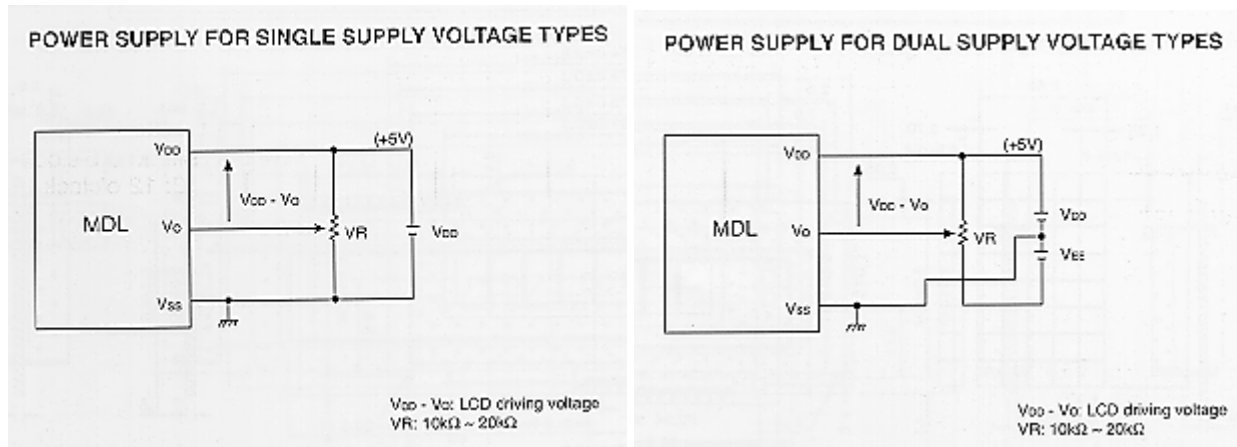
POWER SUPPLY FOR SINGLE SUPPLY VOLTAGE TYPES

MDL
$V_{DD}$
$V_O$
$V_{SS}$
$V_{DD} - V_O$
(+5V)
VR
$V_{DD}$

$V_{DD}$ - $V_O$: LCD driving voltage
VR: 10kΩ ~ 20kΩ

POWER SUPPLY FOR DUAL SUPPLY VOLTAGE TYPES

MDL
$V_{DD}$
$V_O$
$V_{SS}$
$V_{DD} - V_O$
(+5V)
VR
$V_{DD}$
$V_{EE}$

$V_{DD}$ - $V_O$: LCD driving voltage
VR: 10kΩ ~ 20kΩ